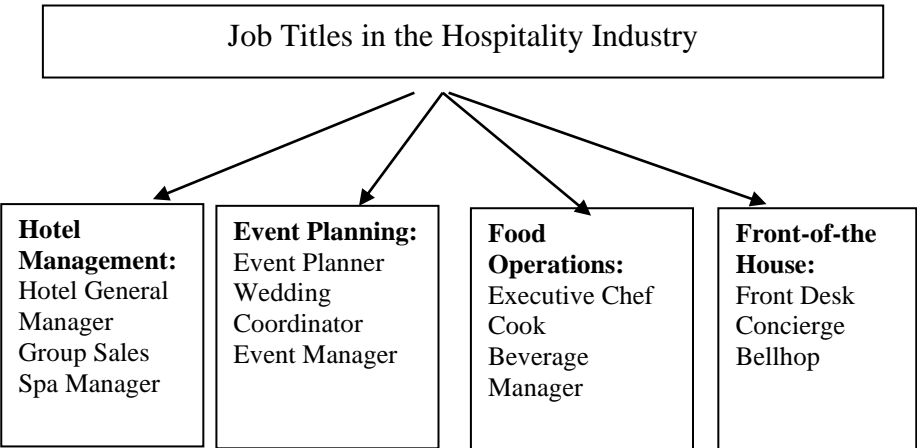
Job Titles in the Hospitality Industry

**Hotel Management:**
Hotel General Manager
Group Sales
Spa Manager

**Event Planning:**
Event Planner
Wedding Coordinator
Event Manager

**Food Operations:**
Executive Chef
Cook
Beverage Manager

**Front-of-the House:**
Front Desk
Concierge
Bellhop